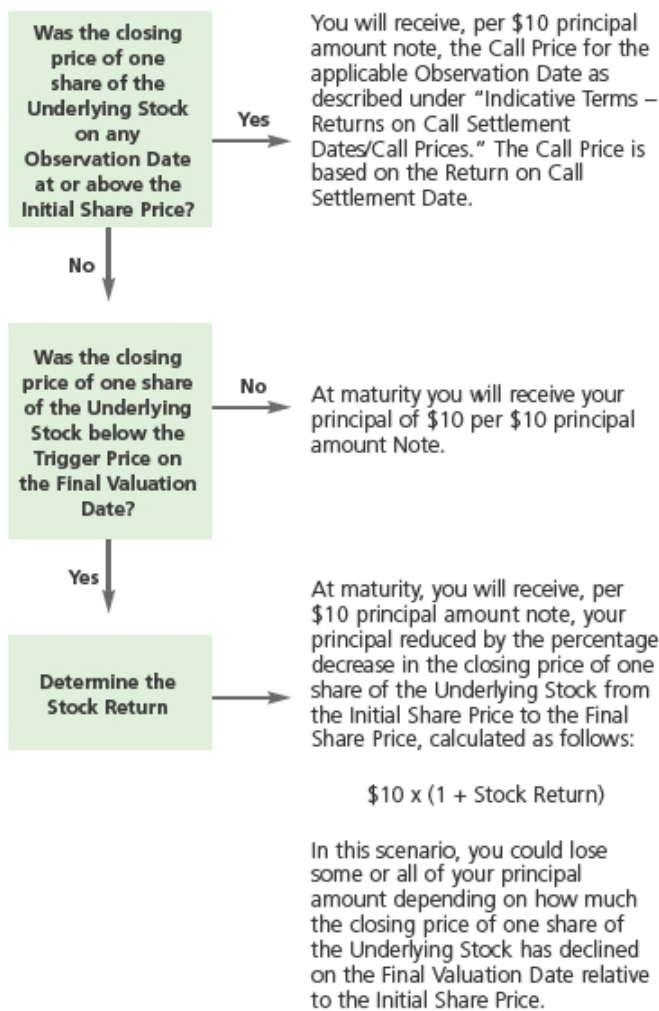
Was the closing price of one share of the Underlying Stock on any Observation Date at or above the Initial Share Price?

Yes

You will receive, per \$10 principal amount note, the Call Price for the applicable Observation Date as described under "Indicative Terms – Returns on Call Settlement Dates/Call Prices." The Call Price is based on the Return on Call Settlement Date.

No

Was the closing price of one share of the Underlying Stock below the Trigger Price on the Final Valuation Date?

No

At maturity you will receive your principal of \$10 per \$10 principal amount Note.

Yes

Determine the Stock Return

At maturity, you will receive, per \$10 principal amount note, your principal reduced by the percentage decrease in the closing price of one share of the Underlying Stock from the Initial Share Price to the Final Share Price, calculated as follows:

\$10 x (1 + Stock Return)

In this scenario, you could lose some or all of your principal amount depending on how much the closing price of one share of the Underlying Stock has declined on the Final Valuation Date relative to the Initial Share Price.